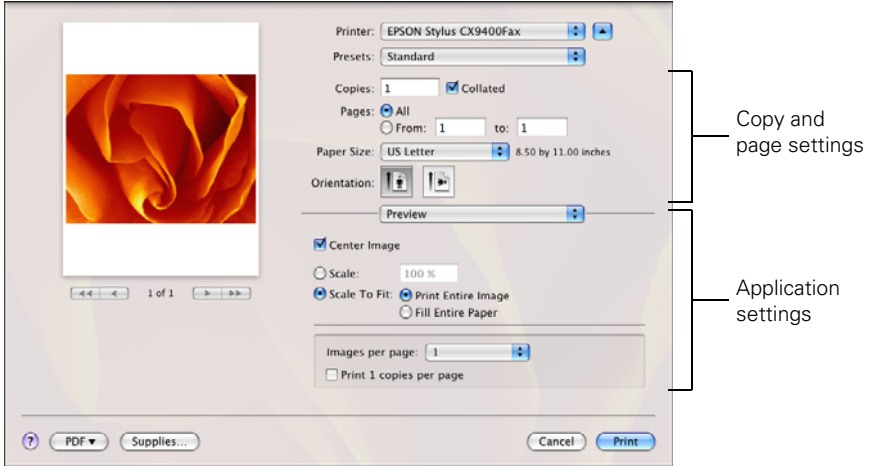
Printer: EPSON Stylus CX9400Fax

Presets: Standard

Copies: 1 Collated

Pages: All

From: 1 to: 1

Paper Size: US Letter 8.50 by 11.00 inches

Orientation:

Copy and page settings

Preview

Center Image

Scale: 100 %

Scale To Fit: Print Entire Image

Fill Entire Paper

Images per page: 1

Print 1 copies per page

Application settings

1 of 1

? PDF ▾ Supplies...

Cancel Print